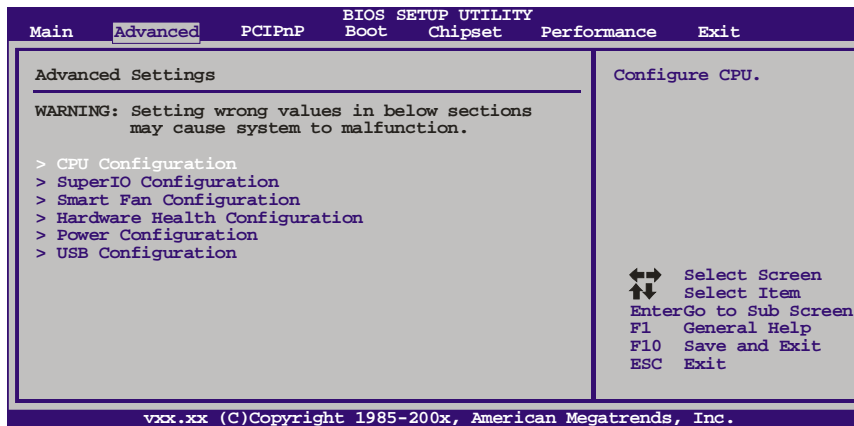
BIOS SETUP UTILITY

Main Advanced PCIPnP Boot Chipset Performance Exit

Advanced Settings

WARNING: Setting wrong values in below sections may cause system to malfunction.

> CPU Configuration
> SuperIO Configuration
> Smart Fan Configuration
> Hardware Health Configuration
> Power Configuration
> USB Configuration

Configure CPU.

Select Screen
Select Item
EnterGo to Sub Screen
F1 General Help
F10 Save and Exit
ESC Exit

vxx.xx (C)Copyright 1985-200x, American Megatrends, Inc.